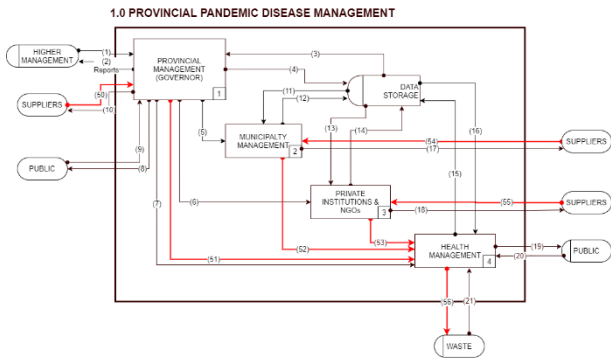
1.0 PROVINCIAL PANDEMIC DISEASE MANAGEMENT

HIGHER MANAGEMENT

(1)

(2) Reports

PROVINCIAL MANAGEMENT (GOVERNOR)

1

(3)

(4)

DATA STORAGE

SUPPLIERS

(50)

(10)

(11)

(12)

(5)

MUNICIPALTY MANAGEMENT

2

(13)

(14)

(16)

(54)

(17)

SUPPLIERS

PUBLIC

(9)

(8)

(15)

(7)

(6)

PRIVATE INSTITUTIONS & NGOs

3

(18)

(55)

SUPPLIERS

(52)

(53)

(51)

HEALTH MANAGEMENT

4

(19)

(20)

PUBLIC

(56)

(21)

WASTE